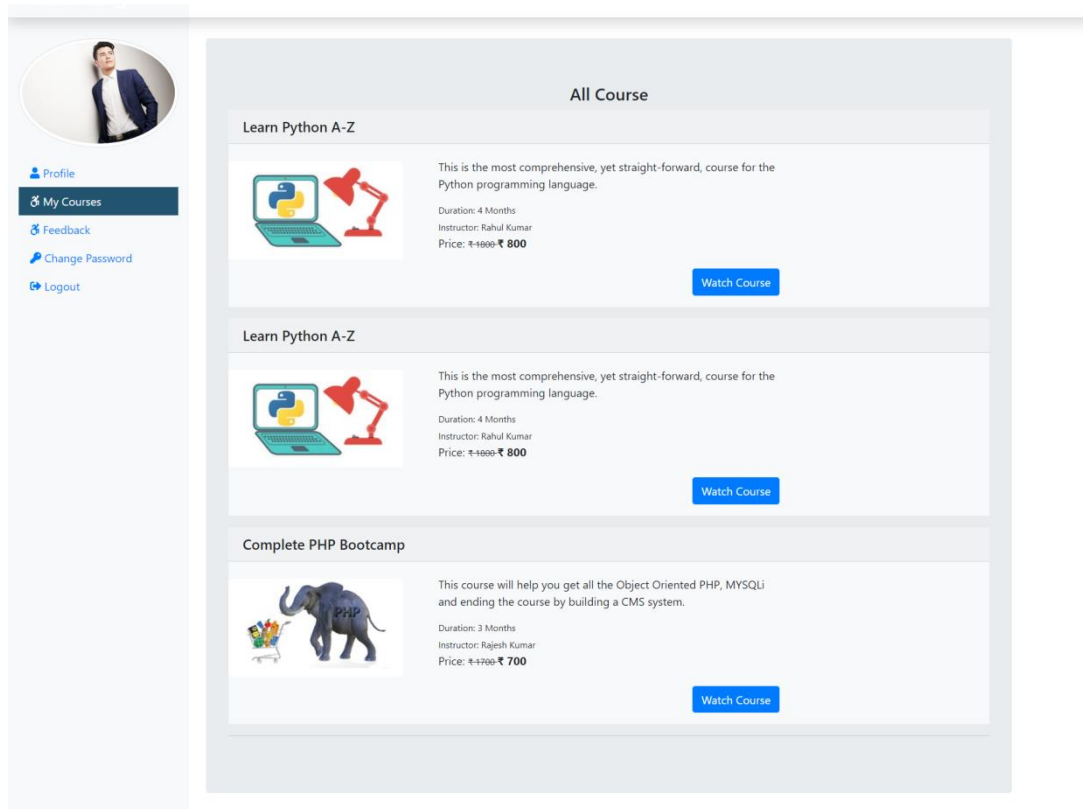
Profile
My Courses
Feedback
Change Password
Logout

All Course

Learn Python A-Z

This is the most comprehensive, yet straight-forward, course for the Python programming language.

Duration: 4 Months
Instructor: Rahul Kumar
Price: ~~₹ 1000~~ **₹ 800**

Watch Course

Learn Python A-Z

This is the most comprehensive, yet straight-forward, course for the Python programming language.

Duration: 4 Months
Instructor: Rahul Kumar
Price: ~~₹ 1000~~ **₹ 800**

Watch Course

Complete PHP Bootcamp

PHP

This course will help you get all the Object Oriented PHP, MYSQLi and ending the course by building a CMS system.

Duration: 3 Months
Instructor: Rajesh Kumar
Price: ~~₹ 1700~~ **₹ 700**

Watch Course